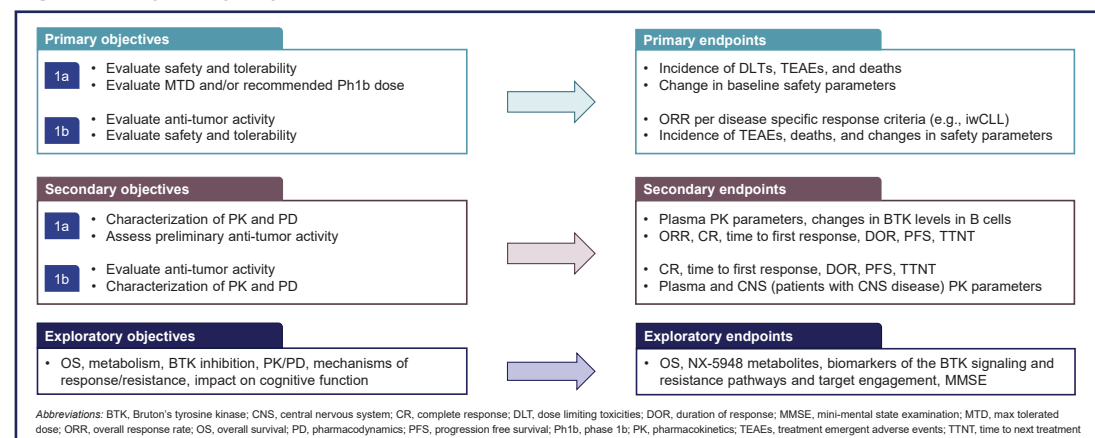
Primary objectives

1a
• Evaluate safety and tolerability
• Evaluate MTD and/or recommended Ph1b dose

1b
• Evaluate anti-tumor activity
• Evaluate safety and tolerability

Primary endpoints

• Incidence of DLTs, TEAEs, and deaths
• Change in baseline safety parameters

• ORR per disease specific response criteria (e.g., iwCLL)
• Incidence of TEAEs, deaths, and changes in safety parameters

Secondary objectives

1a
• Characterization of PK and PD
• Assess preliminary anti-tumor activity

1b
• Evaluate anti-tumor activity
• Characterization of PK and PD

Secondary endpoints

• Plasma PK parameters, changes in BTK levels in B cells
• ORR, CR, time to first response, DOR, PFS, TTNT

• CR, time to first response, DOR, PFS, TTNT
• Plasma and CNS (patients with CNS disease) PK parameters

Exploratory objectives

• OS, metabolism, BTK inhibition, PK/PD, mechanisms of response/resistance, impact on cognitive function

Exploratory endpoints

• OS, NX-5948 metabolites, biomarkers of the BTK signaling and resistance pathways and target engagement, MMSE

Abbreviations: BTK, Bruton's tyrosine kinase; CNS, central nervous system; CR, complete response; DLT, dose limiting toxicities; DOR, duration of response; MMSE, mini-mental state examination; MTD, max tolerated dose; ORR, overall response rate; OS, overall survival; PD, pharmacodynamics; PFS, progression free survival; Ph1b, phase 1b; PK, pharmacokinetics; TEAEs, treatment emergent adverse events; TTNT, time to next treatment